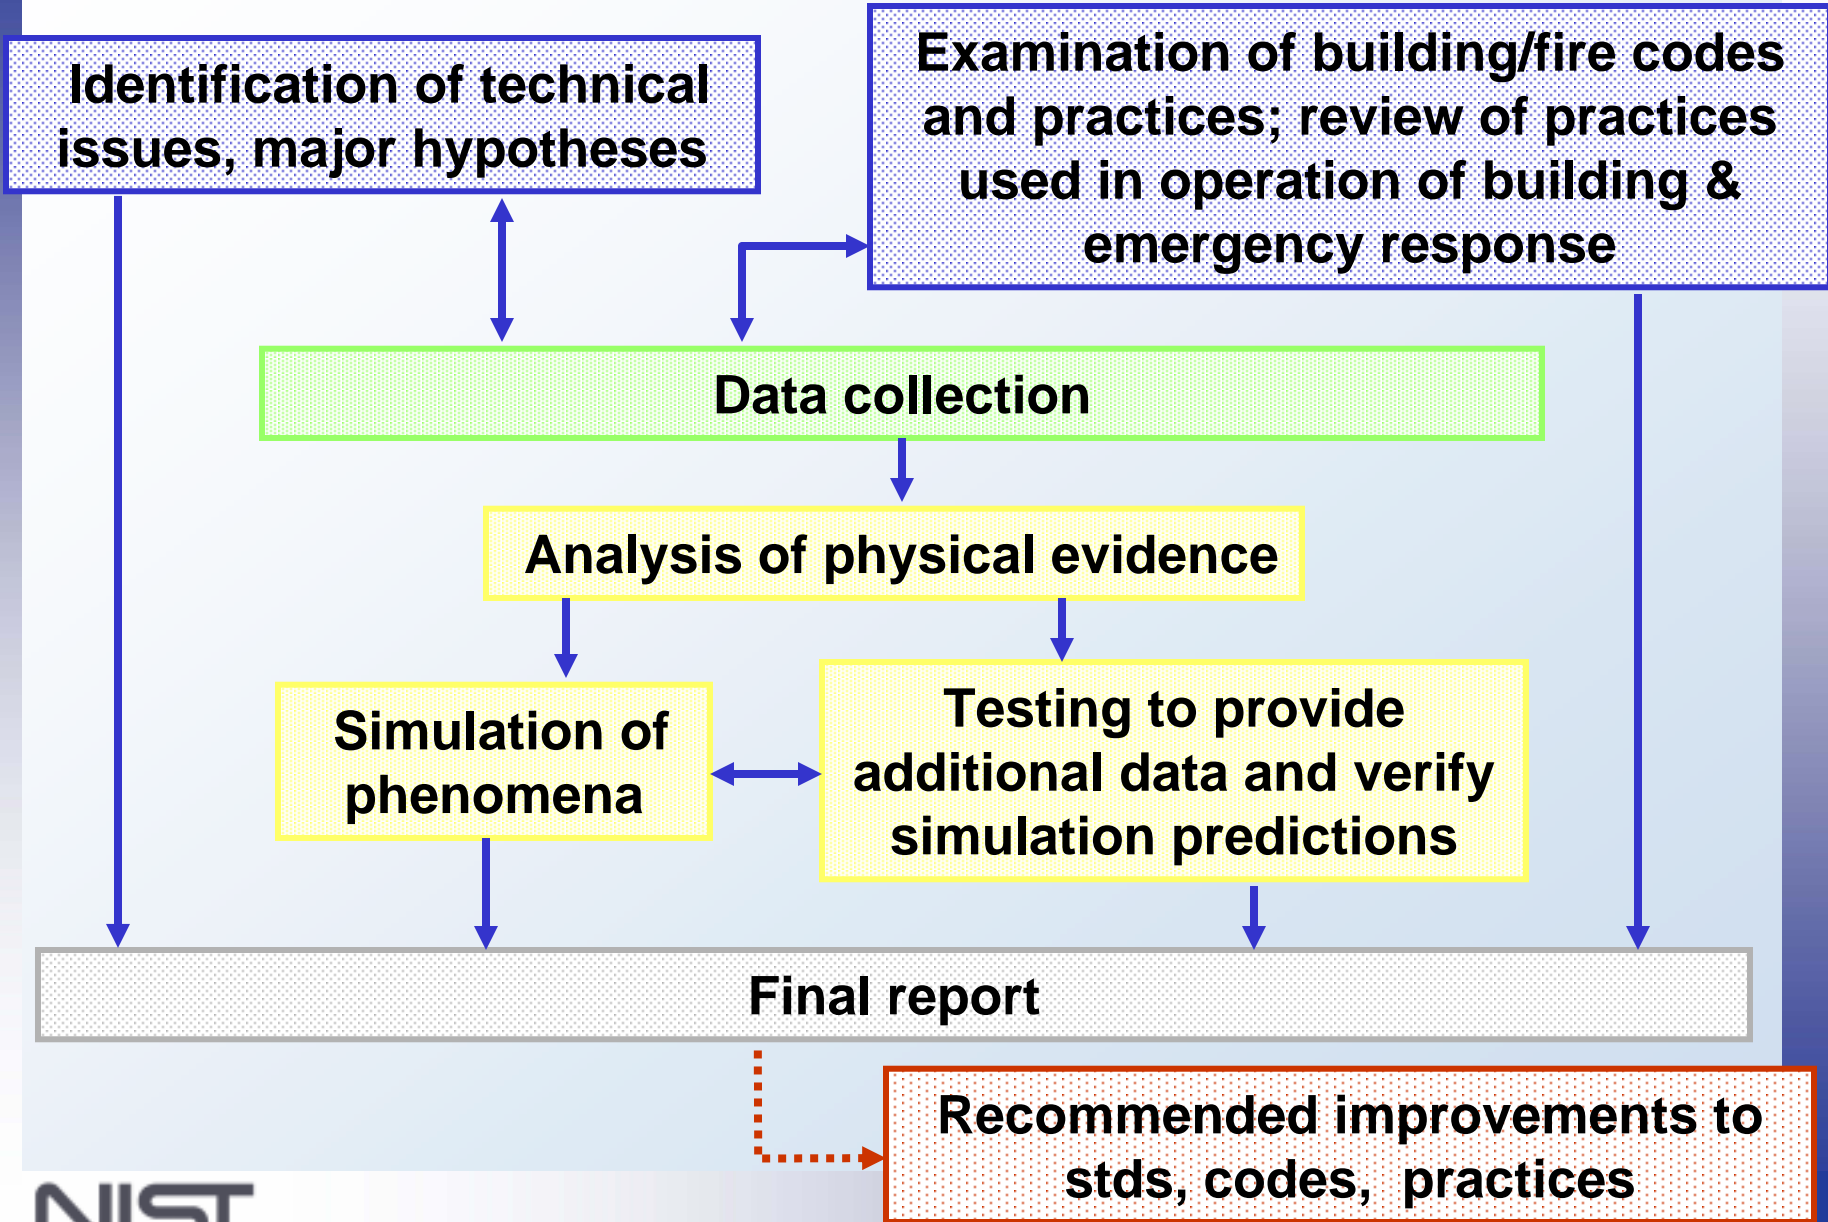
Identification of technical issues, major hypotheses

Examination of building/fire codes and practices; review of practices used in operation of building & emergency response

Data collection

Analysis of physical evidence

Simulation of phenomena

Testing to provide additional data and verify simulation predictions

Final report

Recommended improvements to stds, codes, practices

NIST